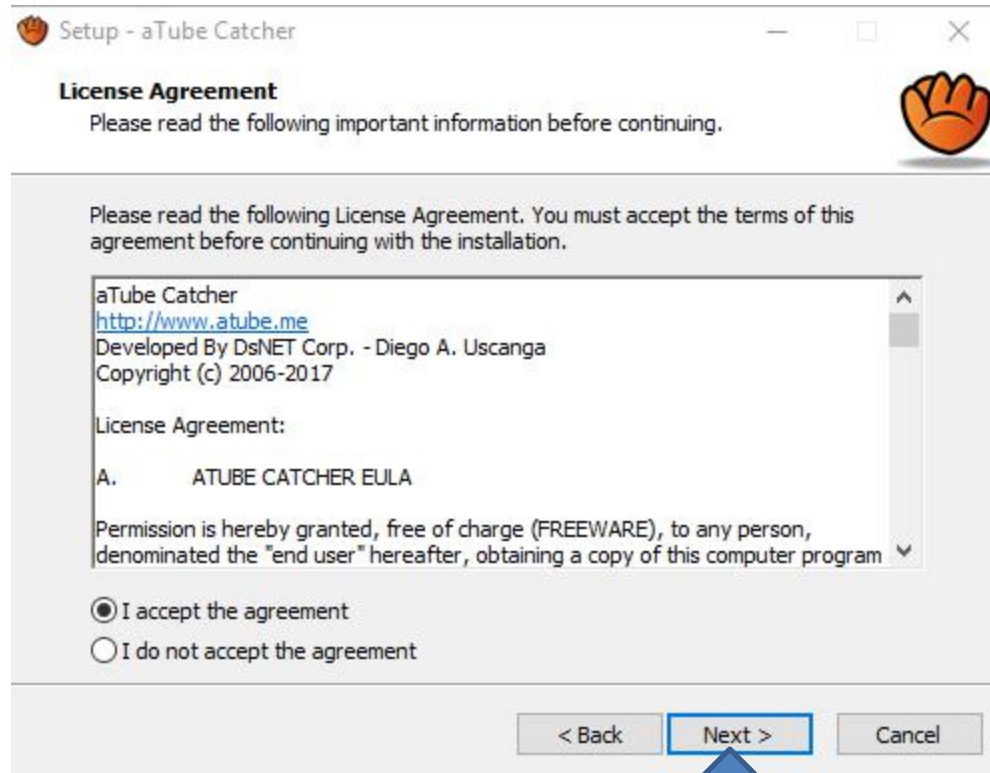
Setup - aTube Catcher

License Agreement
Please read the following important information before continuing.

Please read the following License Agreement. You must accept the terms of this agreement before continuing with the installation.

aTube Catcher
http://www.atube.me
Developed By DsNET Corp. - Diego A. Uscanga
Copyright (c) 2006-2017

License Agreement:

A. ATUBE CATCHER EULA

Permission is hereby granted, free of charge (FREEWARE), to any person, denominated the "end user" hereafter, obtaining a copy of this computer program

I accept the agreement
I do not accept the agreement

< Back
Next >
Cancel